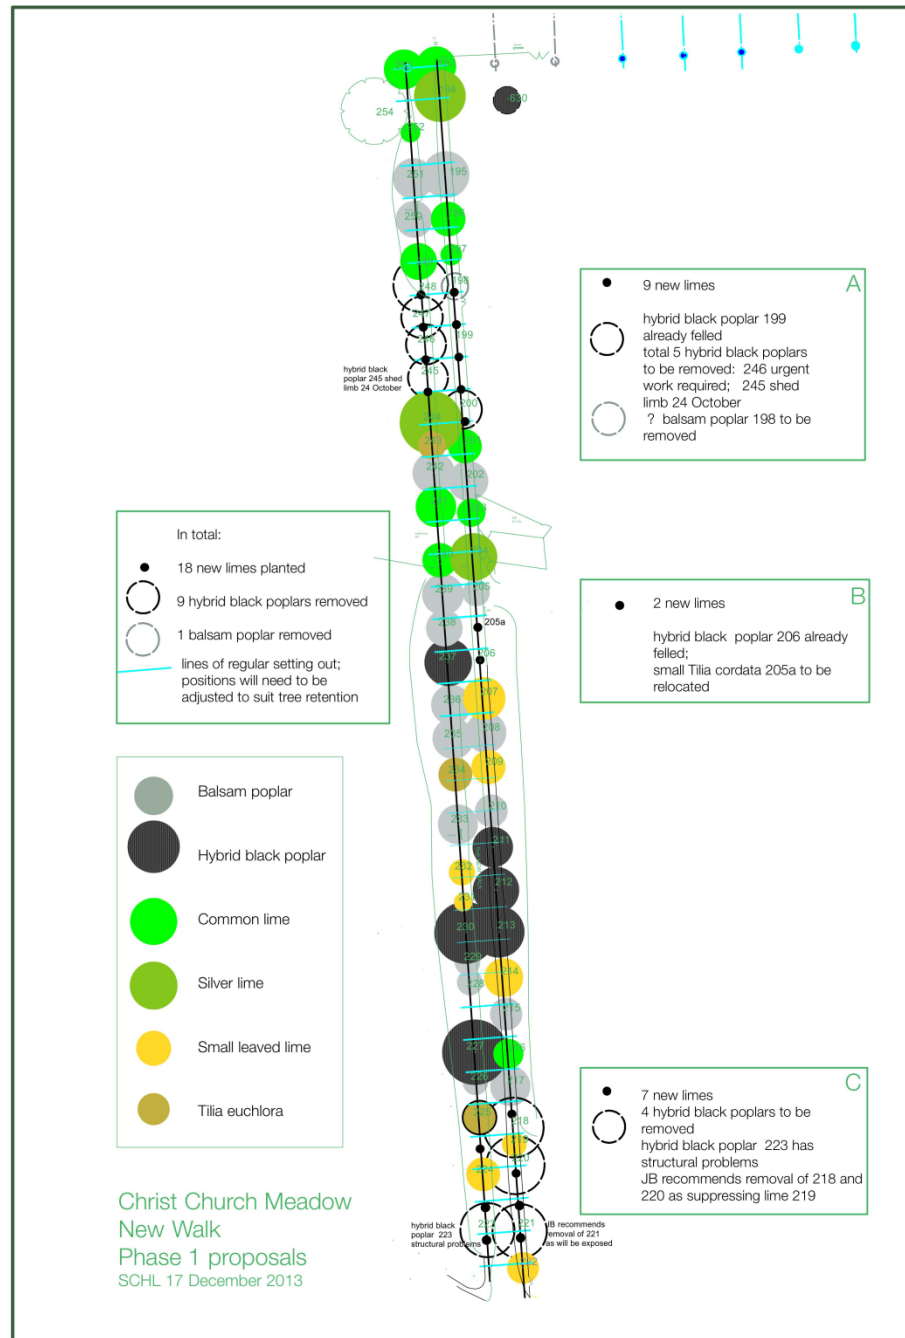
630
254
195
251
252
248
199
245
200
202
205
205a
206
209
208
207
208
209
210
211
212
213
214
215
229
228
227
226
217
218
220
221
223
225
230
236
235
233
232

hybrid black poplar 245 shed limb 24 October

A

9 new limes

hybrid black poplar 199 already felled
total 5 hybrid black poplars to be removed: 246 urgent work required; 245 shed limb 24 October

? balsam poplar 198 to be removed

In total:

18 new limes planted

9 hybrid black poplars removed

1 balsam poplar removed

lines of regular setting out; positions will need to be adjusted to suit tree retention

B

2 new limes

hybrid black poplar 206 already felled;
small Tilia cordata 205a to be relocated

Balsam poplar

Hybrid black poplar

Common lime

Silver lime

Small leaved lime

Tilia euchlora

C

7 new limes
4 hybrid black poplars to be removed
hybrid black poplar 223 has structural problems
JB recommends removal of 218 and 220 as suppressing lime 219

hybrid black poplar 223 structural problems

JB recommends removal of 221 as will be exposed

Christ Church Meadow
New Walk
Phase 1 proposals
SCHL 17 December 2013